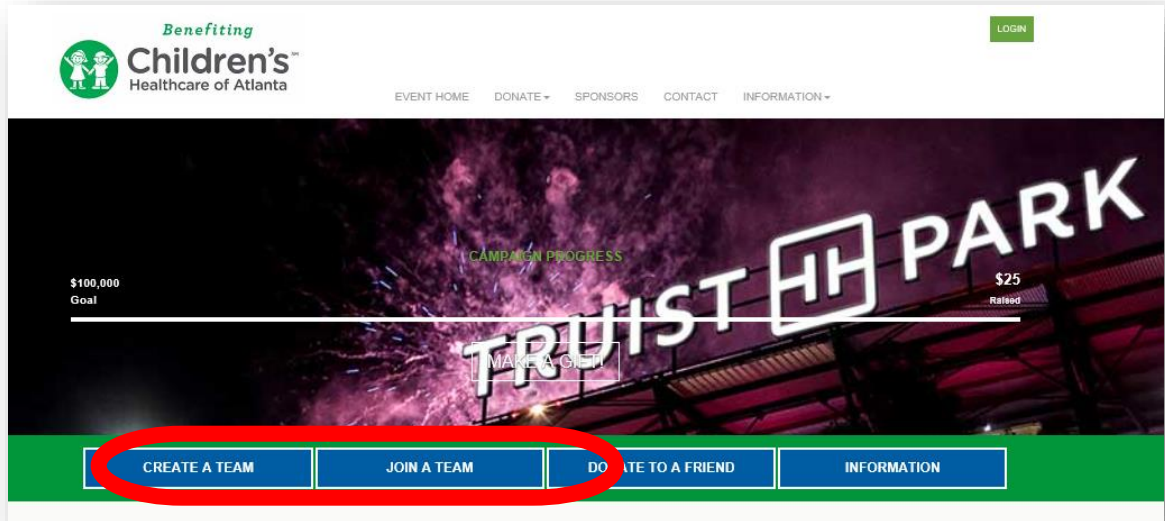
Benefiting
Children's℠
Healthcare of Atlanta

LOGIN

EVENT HOME DONATE SPONSORS CONTACT INFORMATION

TRUIST PARK

CAMPAIGN PROGRESS

$100,000
Goal

$25
Raised

MAKE A GIFT!

CREATE A TEAM
JOIN A TEAM
DONATE TO A FRIEND
INFORMATION